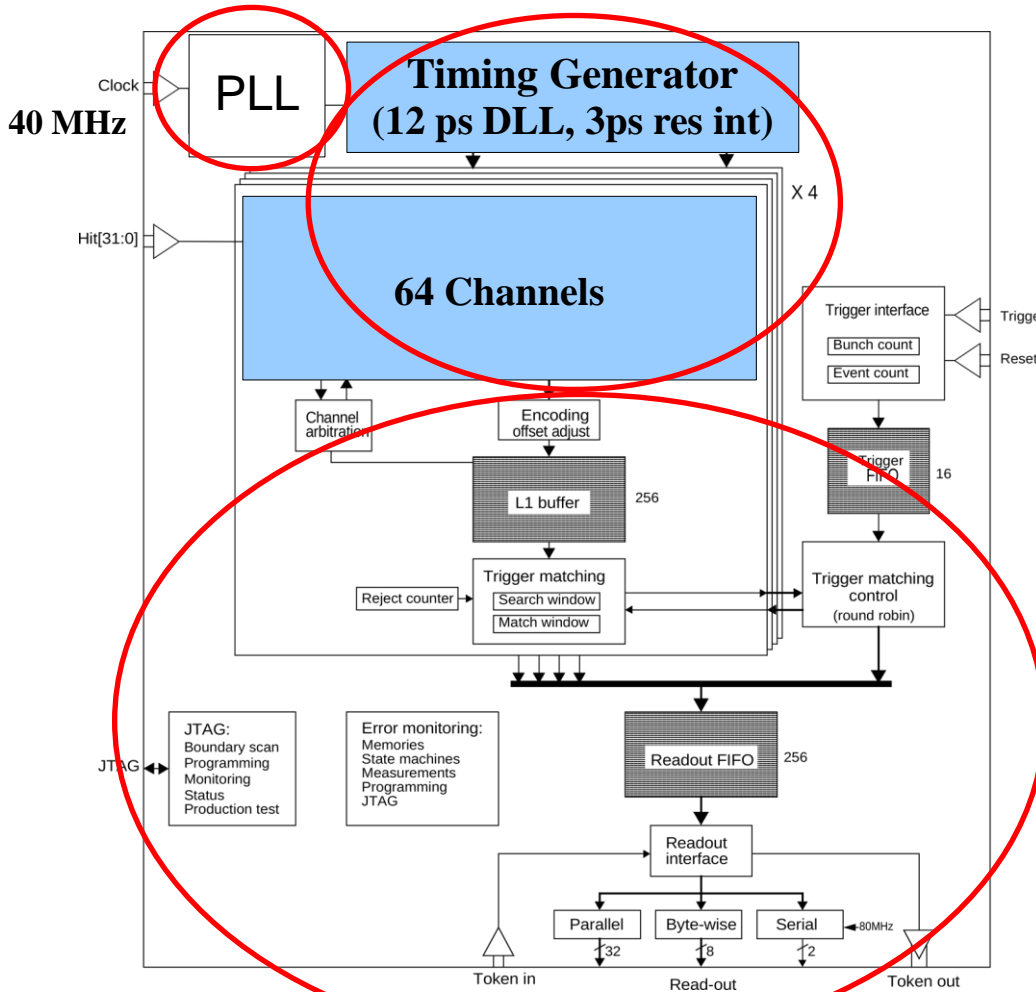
Clock

40 MHz

PLL

Timing Generator
(12 ps DLL, 3ps res int)

X 4

Hit[31:0]

64 Channels

Trigger interface

Bunch count

Event count

Trigge

Reset

Channel arbitration

Encoding offset adjust

Trigger FIFO

16

L1 buffer

256

Trigger matching

Search window

Match window

Reject counter

Trigger matching control (round robin)

JTAG:
Boundary scan
Programming
Monitoring
Status
Production test

JTAG

Error monitoring:
Memories
State machines
Measurements
Programming
JTAG

Readout FIFO

256

Readout interface

Parallel

32

Byte-wise

8

Serial

2

80MHz

Token in

Read-out

Token out